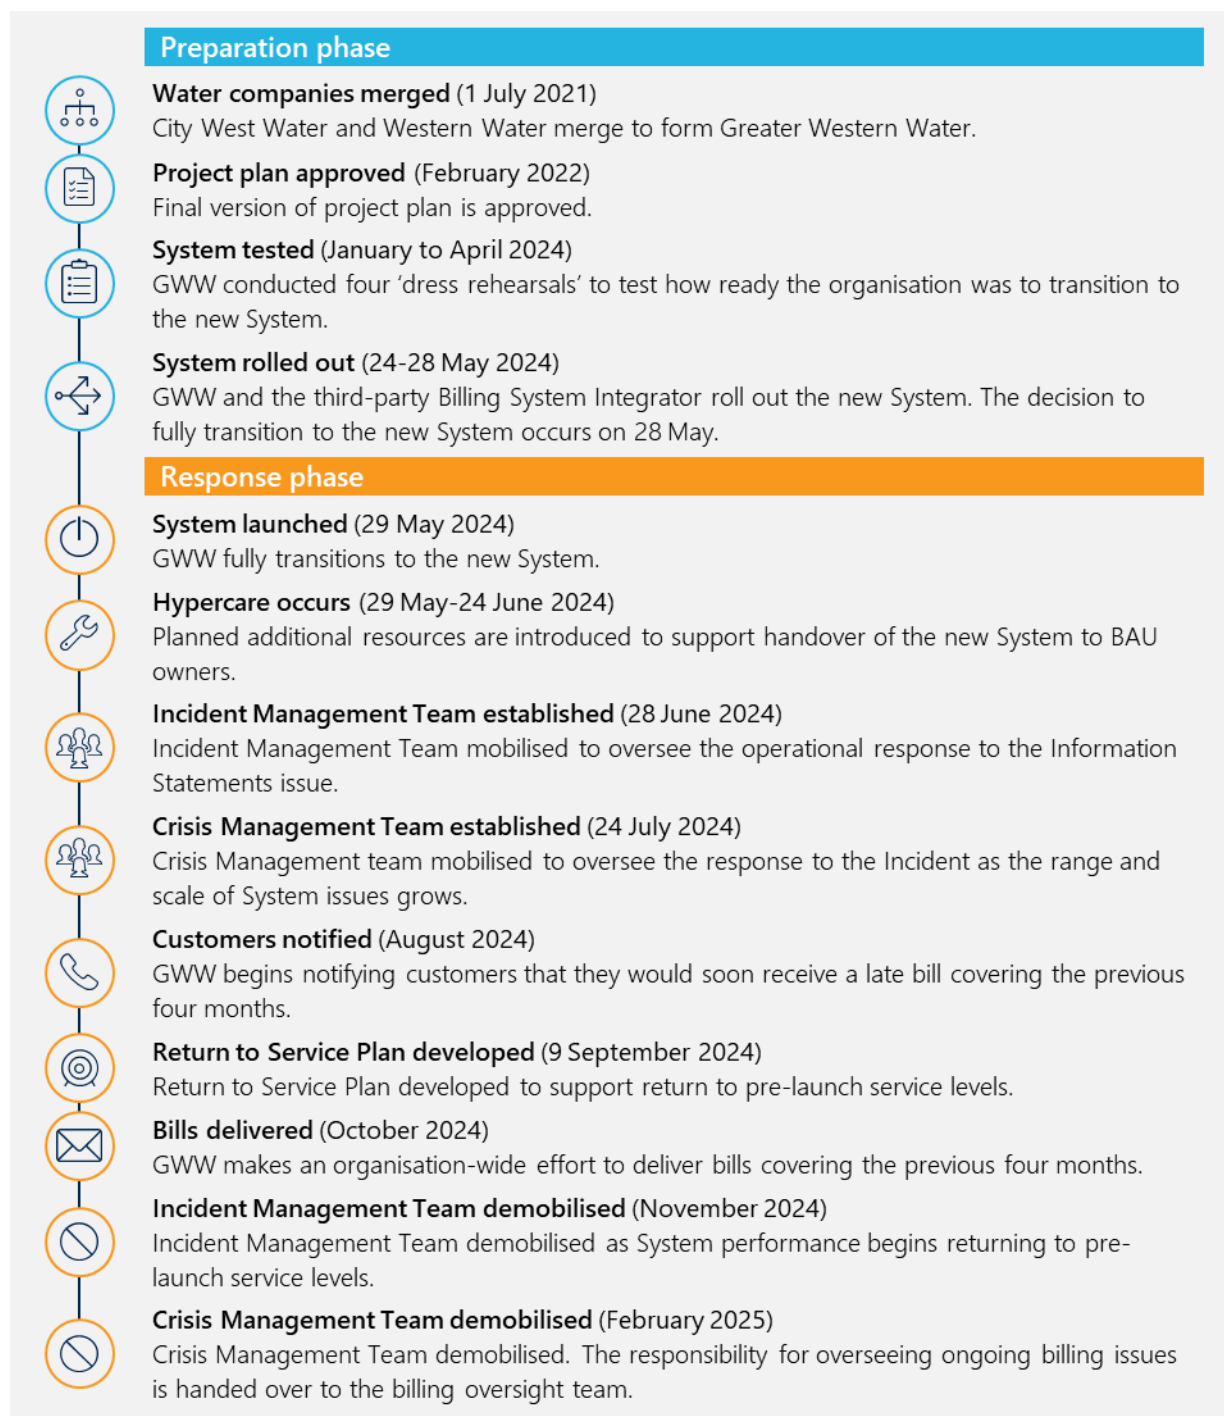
Preparation phase

**Water companies merged** (1 July 2021)
City West Water and Western Water merge to form Greater Western Water.

**Project plan approved** (February 2022)
Final version of project plan is approved.

**System tested** (January to April 2024)
GWW conducted four 'dress rehearsals' to test how ready the organisation was to transition to the new System.

**System rolled out** (24-28 May 2024)
GWW and the third-party Billing System Integrator roll out the new System. The decision to fully transition to the new System occurs on 28 May.

Response phase

**System launched** (29 May 2024)
GWW fully transitions to the new System.

**Hypercare occurs** (29 May-24 June 2024)
Planned additional resources are introduced to support handover of the new System to BAU owners.

**Incident Management Team established** (28 June 2024)
Incident Management Team mobilised to oversee the operational response to the Information Statements issue.

**Crisis Management Team established** (24 July 2024)
Crisis Management team mobilised to oversee the response to the Incident as the range and scale of System issues grows.

**Customers notified** (August 2024)
GWW begins notifying customers that they would soon receive a late bill covering the previous four months.

**Return to Service Plan developed** (9 September 2024)
Return to Service Plan developed to support return to pre-launch service levels.

**Bills delivered** (October 2024)
GWW makes an organisation-wide effort to deliver bills covering the previous four months.

**Incident Management Team demobilised** (November 2024)
Incident Management Team demobilised as System performance begins returning to pre-launch service levels.

**Crisis Management Team demobilised** (February 2025)
Crisis Management Team demobilised. The responsibility for overseeing ongoing billing issues is handed over to the billing oversight team.